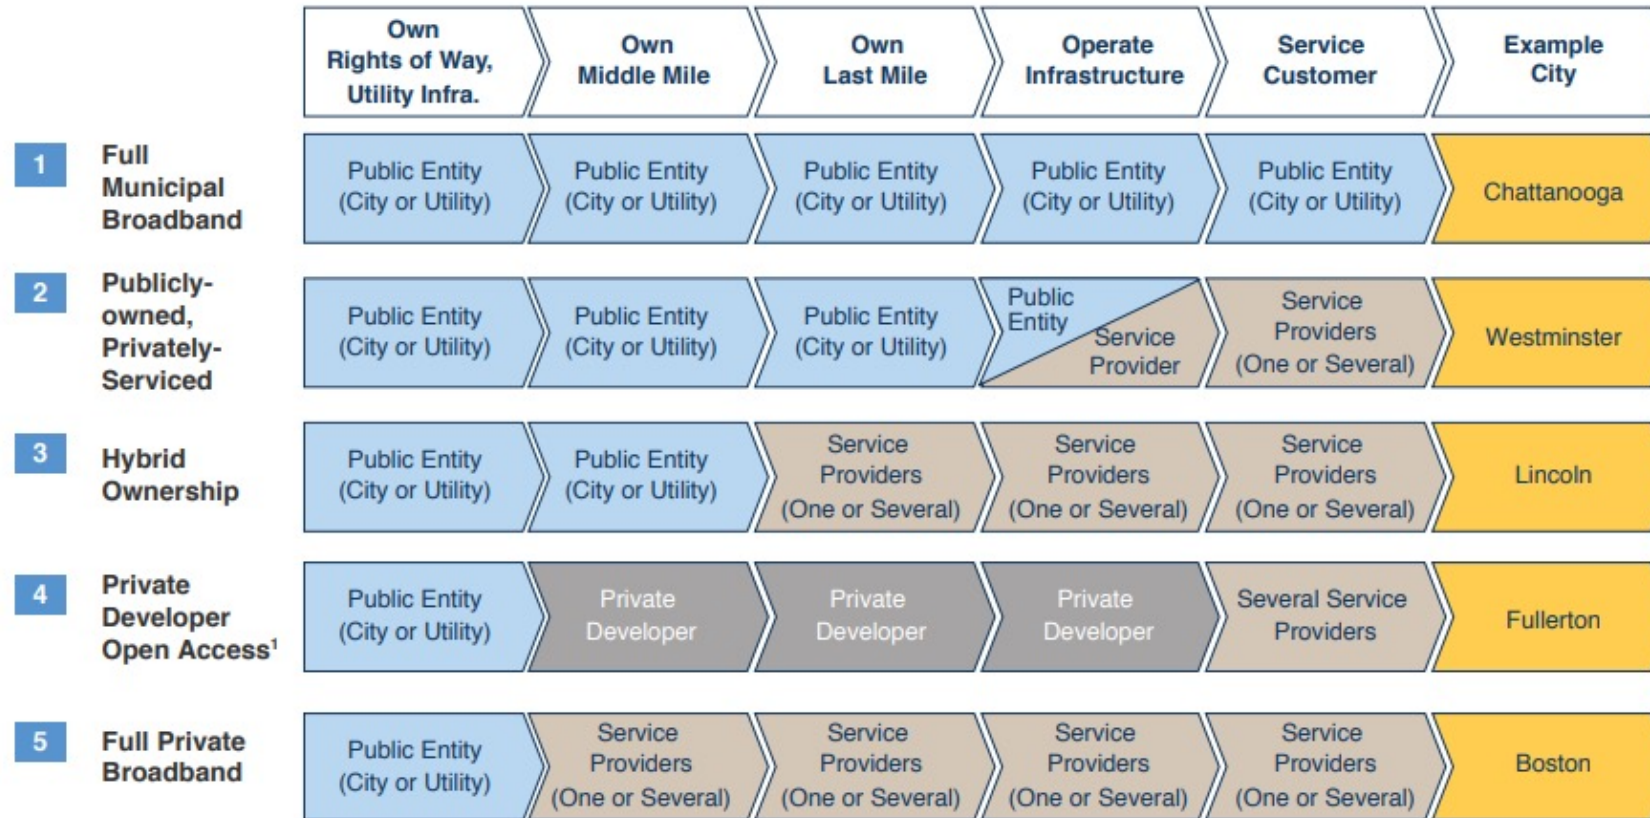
| | | Own Rights of Way, Utility Infra. | Own Middle Mile | Own Last Mile | Operate Infrastructure | Service Customer | Example City |
|---|---|---|---|---|---|---|---|
| 1 | Full Municipal Broadband | Public Entity (City or Utility) | Public Entity (City or Utility) | Public Entity (City or Utility) | Public Entity (City or Utility) | Public Entity (City or Utility) | Chattanooga |
| 2 | Publicly-owned, Privately-Serviced | Public Entity (City or Utility) | Public Entity (City or Utility) | Public Entity (City or Utility) | Public Entity Service Provider | Service Providers (One or Several) | Westminster |
| 3 | Hybrid Ownership | Public Entity (City or Utility) | Public Entity (City or Utility) | Service Providers (One or Several) | Service Providers (One or Several) | Service Providers (One or Several) | Lincoln |
| 4 | Private Developer Open Access$^1$ | Public Entity (City or Utility) | Private Developer | Private Developer | Private Developer | Several Service Providers | Fullerton |
| 5 | Full Private Broadband | Public Entity (City or Utility) | Service Providers (One or Several) | Service Providers (One or Several) | Service Providers (One or Several) | Service Providers (One or Several) | Boston |